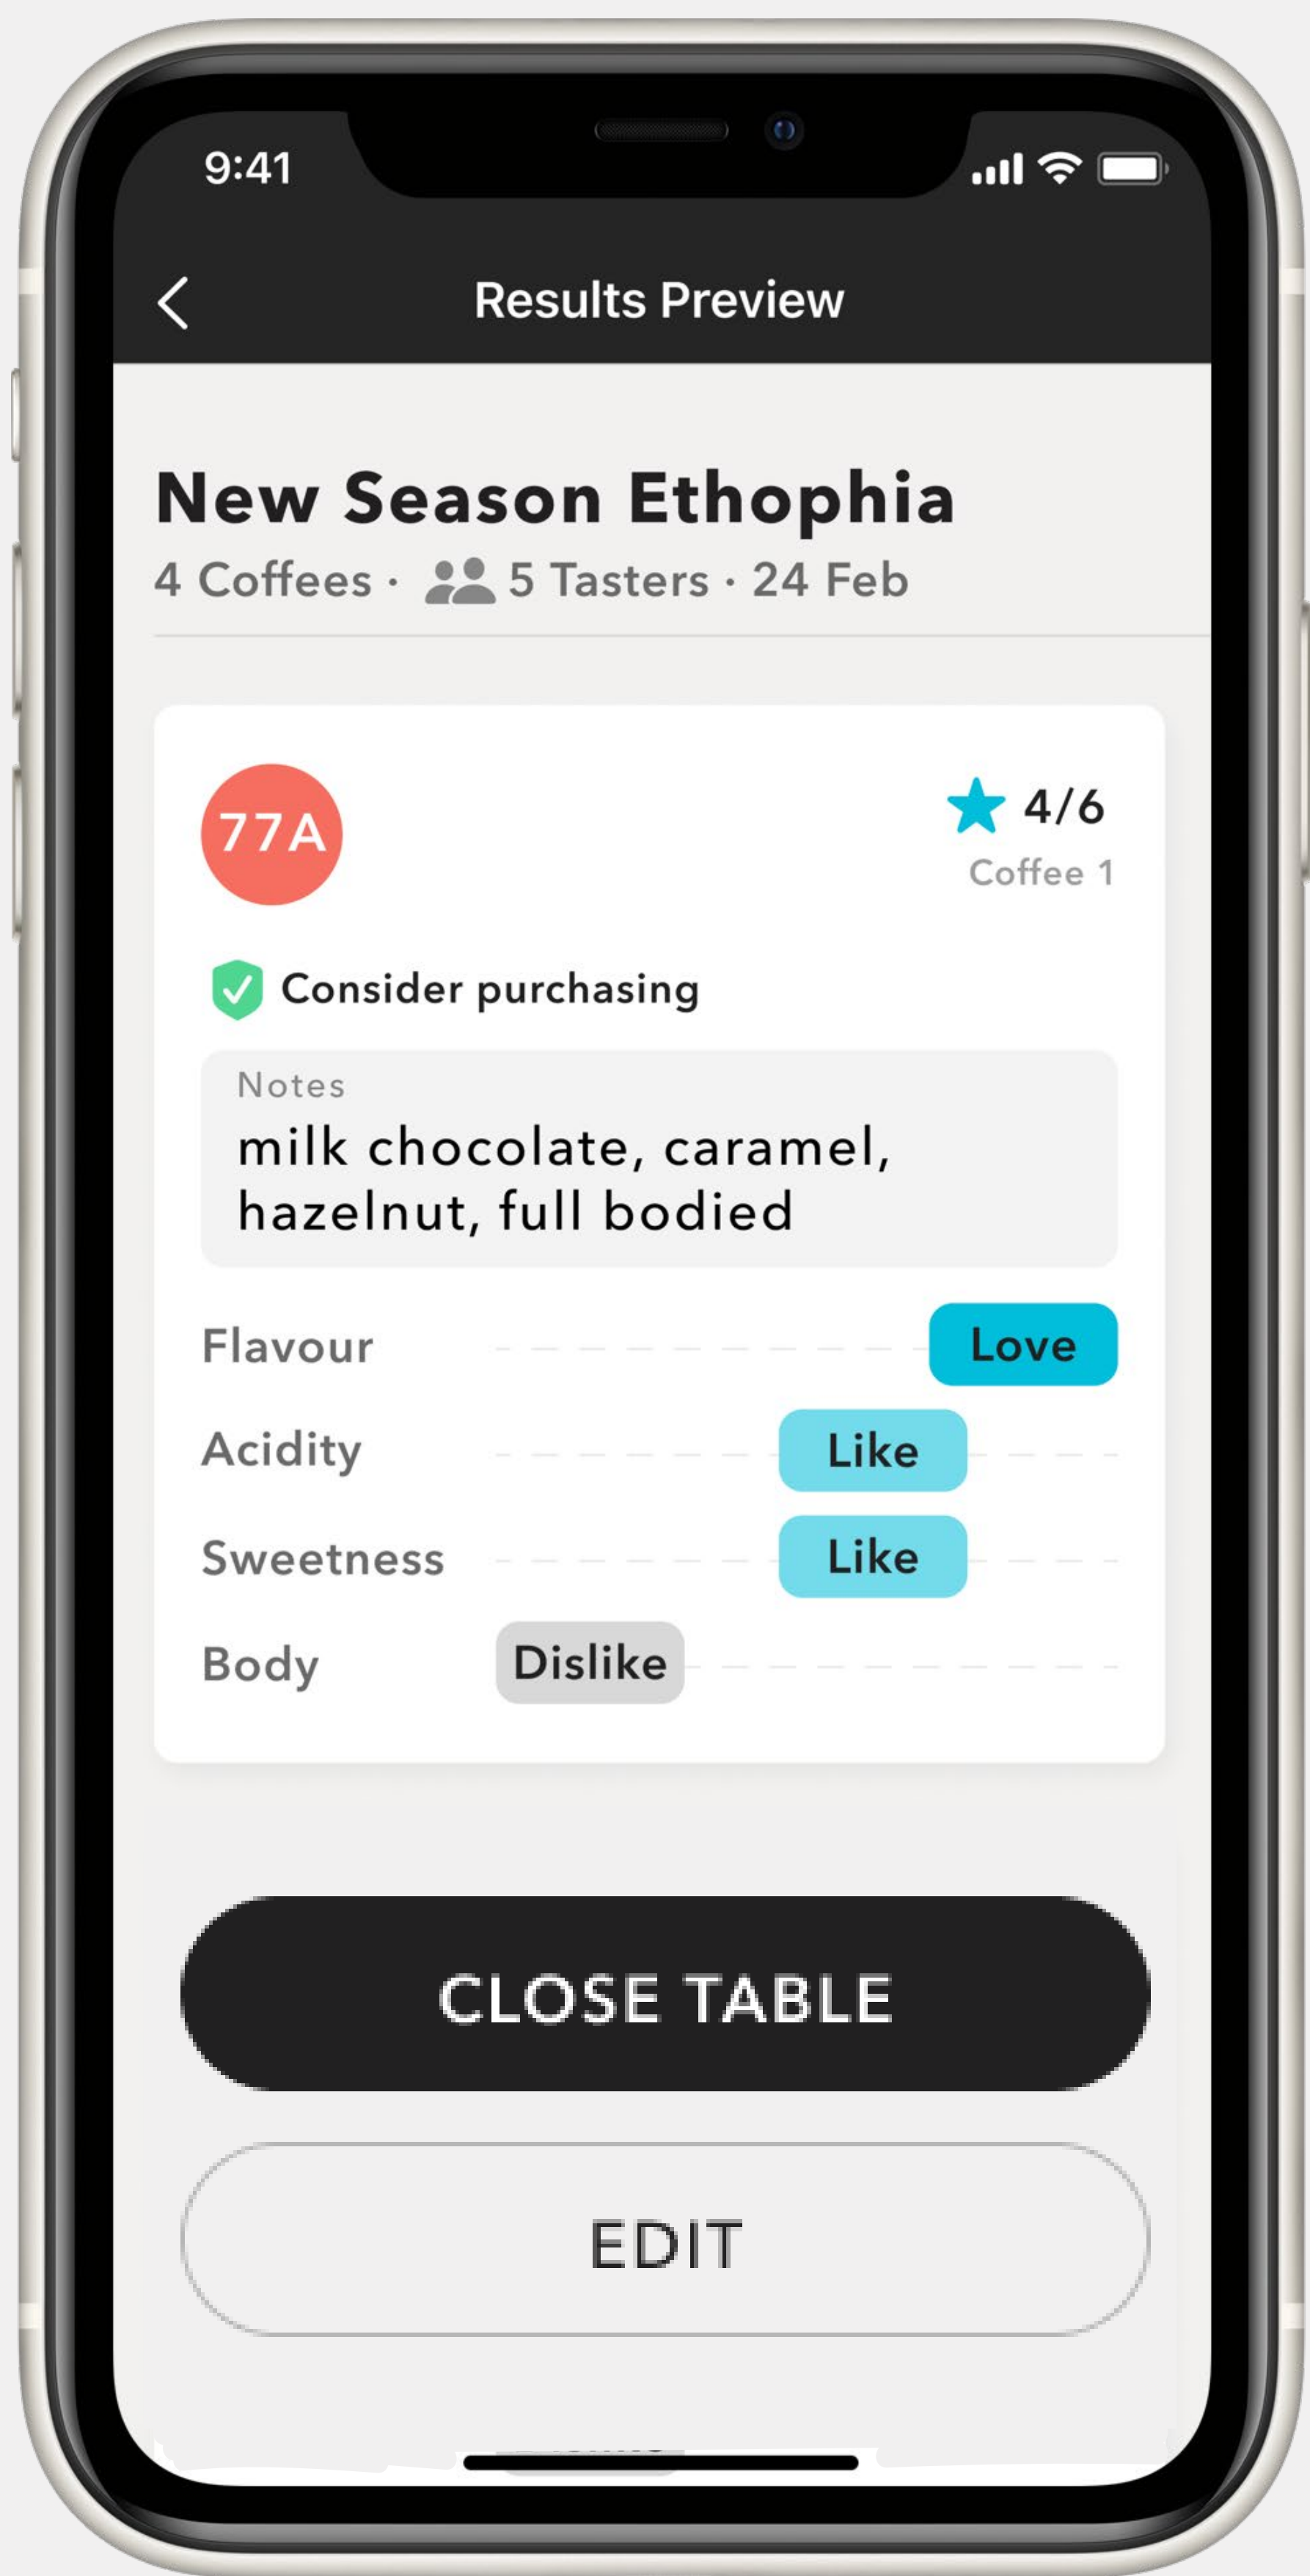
9:41

Results Preview

New Season Ethophia

4 Coffees · 5 Tasters · 24 Feb

77A

4/6

Coffee 1

Consider purchasing

Notes

milk chocolate, caramel, hazelnut, full bodied

Flavour Love

Acidity Like

Sweetness Like

Body Dislike

CLOSE TABLE

EDIT